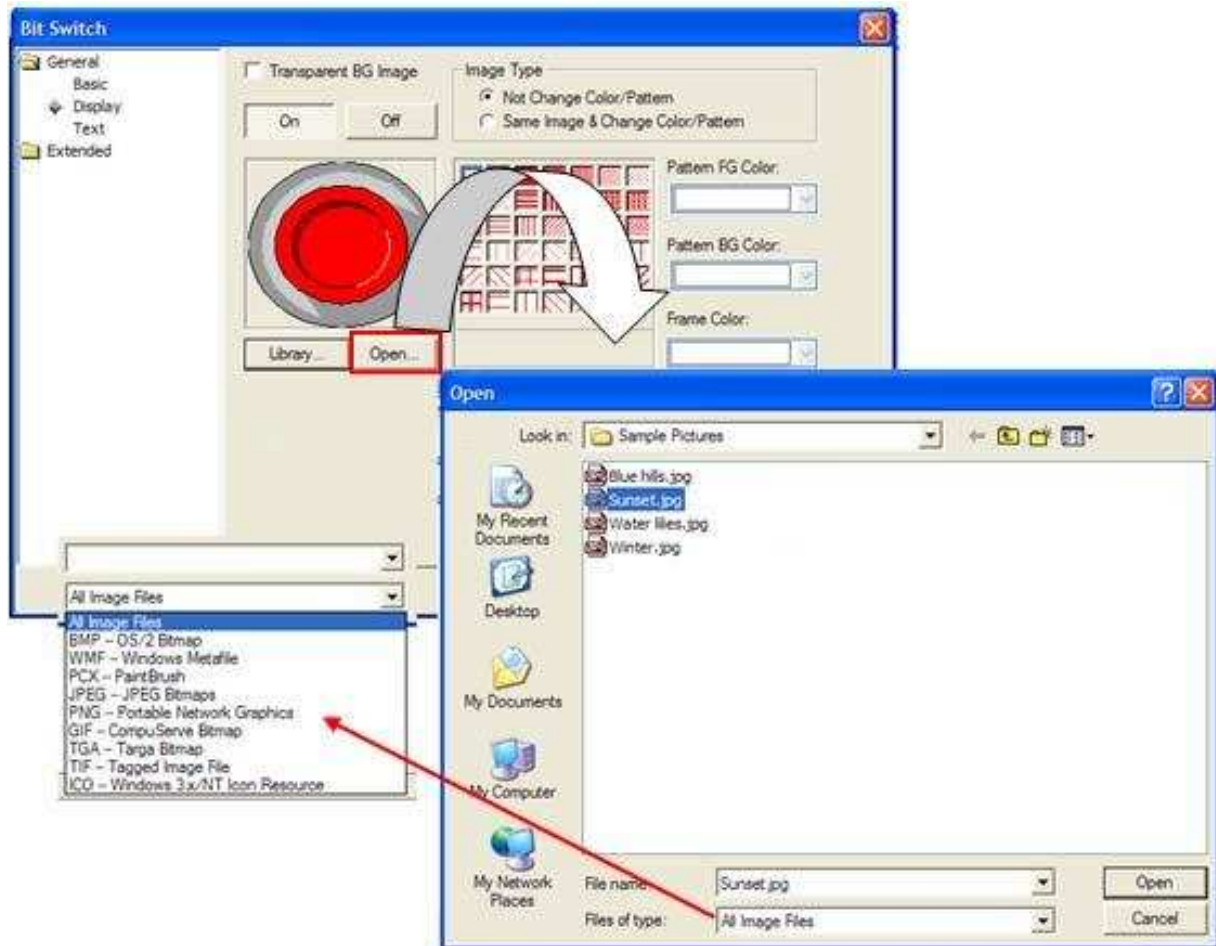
Bit Switch

General
Basic
Display
Text
Extended

Transparent BG Image

Image Type
Not Change Color/Pattern
Same Image & Change Color/Pattern

On
Off

Pattern FG Color:
Pattern BG Color:
Frame Color:

Library...
Open...

All Image Files

All Image Files
BMP – OS/2 Bitmap
WMF – Windows Metafile
PCX – PaintBrush
JPEG – JPEG Bitmaps
PNG – Portable Network Graphics
GIF – CompuServe Bitmap
TGA – Targa Bitmap
TIF – Tagged Image File
ICO – Windows 3.x/NT Icon Resource

Open

Look in: Sample Pictures

My Recent Documents
Desktop
My Documents
My Computer
My Network Places

Blue hills.jpg
Sunset.jpg
Water lilies.jpg
Winter.jpg

File name: Sunset.jpg
Files of type: All Image Files

Open
Cancel